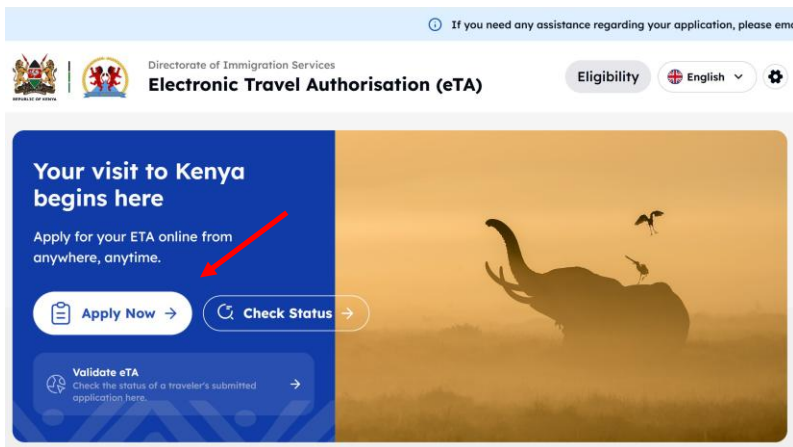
If you need any assistance regarding your application, please em

REPUBLIC OF KENYA

Directorate of Immigration Services
Electronic Travel Authorisation (eTA)

Eligibility
English

Your visit to Kenya begins here

Apply for your ETA online from anywhere, anytime.

Apply Now →

Check Status →

Validate eTA
Check the status of a traveler's submitted application here.